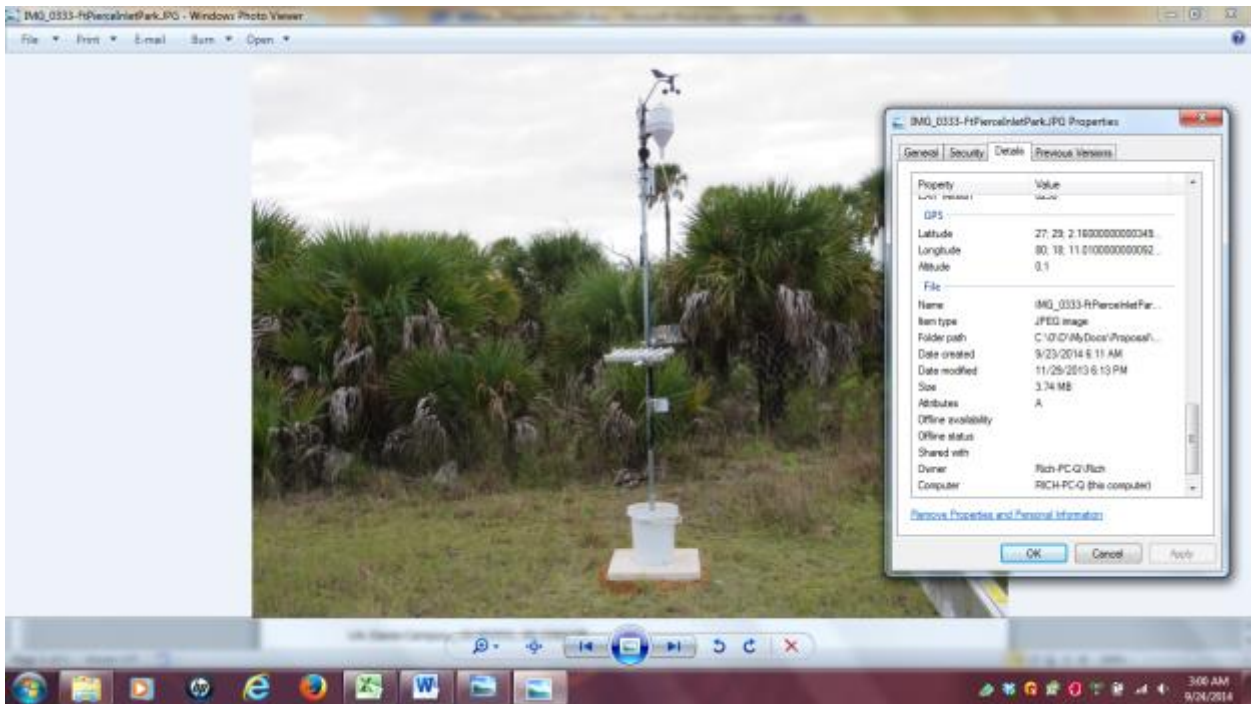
IMG_0333-FtPierceInletPark.JPG - Windows Photo Viewer

File ▾ Print ▾ E-mail Burn ▾ Open ▾

IMG_0333-FtPierceInletPark.JPG Properties

General Security Details Previous Versions

| Property | Value |
|---|---|
| GPS | |
| Latitude | 27; 28; 2.16000000000349... |
| Longitude | 80; 18; 11.0100000000092... |
| Altitude | 0.1 |
| File | |
| Name | IMG_0333-FtPierceInletPar... |
| Item type | JPEG image |
| Folder path | C:\D\D\MyDocs\Proposal\... |
| Date created | 9/23/2014 6:11 AM |
| Date modified | 11/29/2013 6:13 PM |
| Size | 3.74 MB |
| Attributes | A |
| Offline availability | |
| Offline status | |
| Shared with | |
| Owner | Rich-PC-Q\Rich |
| Computer | RICH-PC-Q (this computer) |

Remove Properties and Personal Information

OK Cancel Apply

3:00 AM
9/24/2014